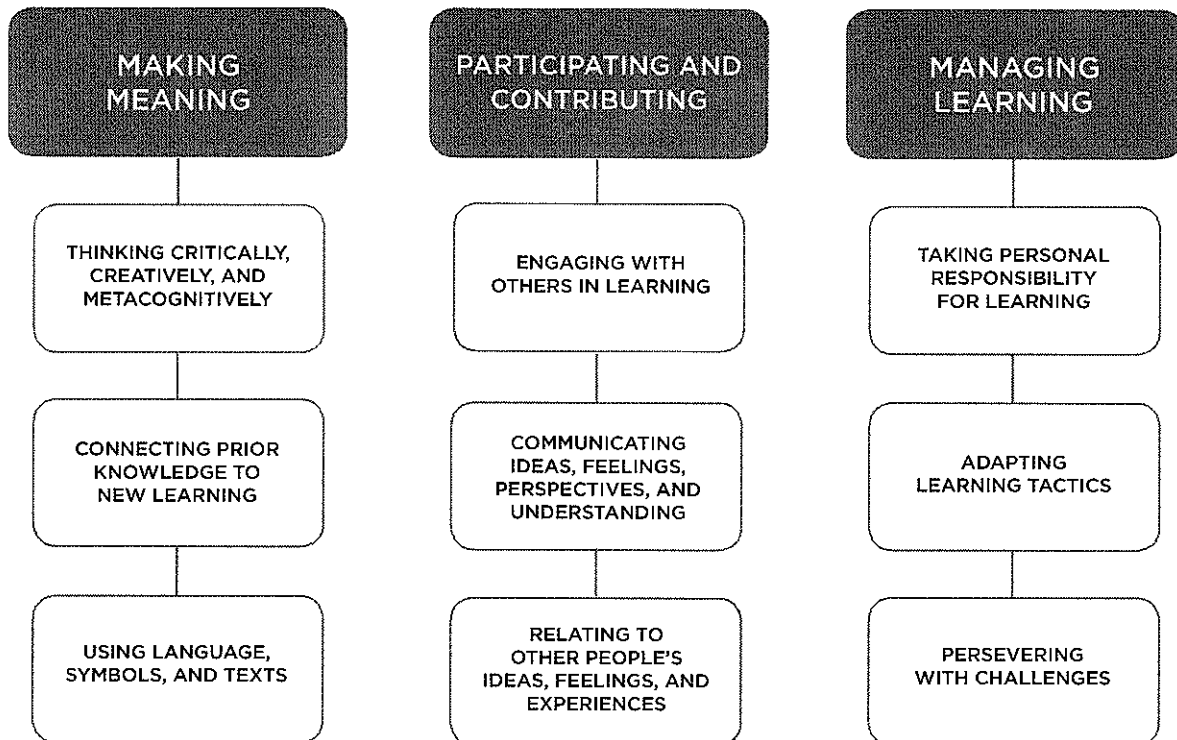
MAKING MEANING

THINKING CRITICALLY, CREATIVELY, AND METACOGNITIVELY

CONNECTING PRIOR KNOWLEDGE TO NEW LEARNING

USING LANGUAGE, SYMBOLS, AND TEXTS

PARTICIPATING AND CONTRIBUTING

ENGAGING WITH OTHERS IN LEARNING

COMMUNICATING IDEAS, FEELINGS, PERSPECTIVES, AND UNDERSTANDING

RELATING TO OTHER PEOPLE'S IDEAS, FEELINGS, AND EXPERIENCES

MANAGING LEARNING

TAKING PERSONAL RESPONSIBILITY FOR LEARNING

ADAPTING LEARNING TACTICS

PERSEVERING WITH CHALLENGES